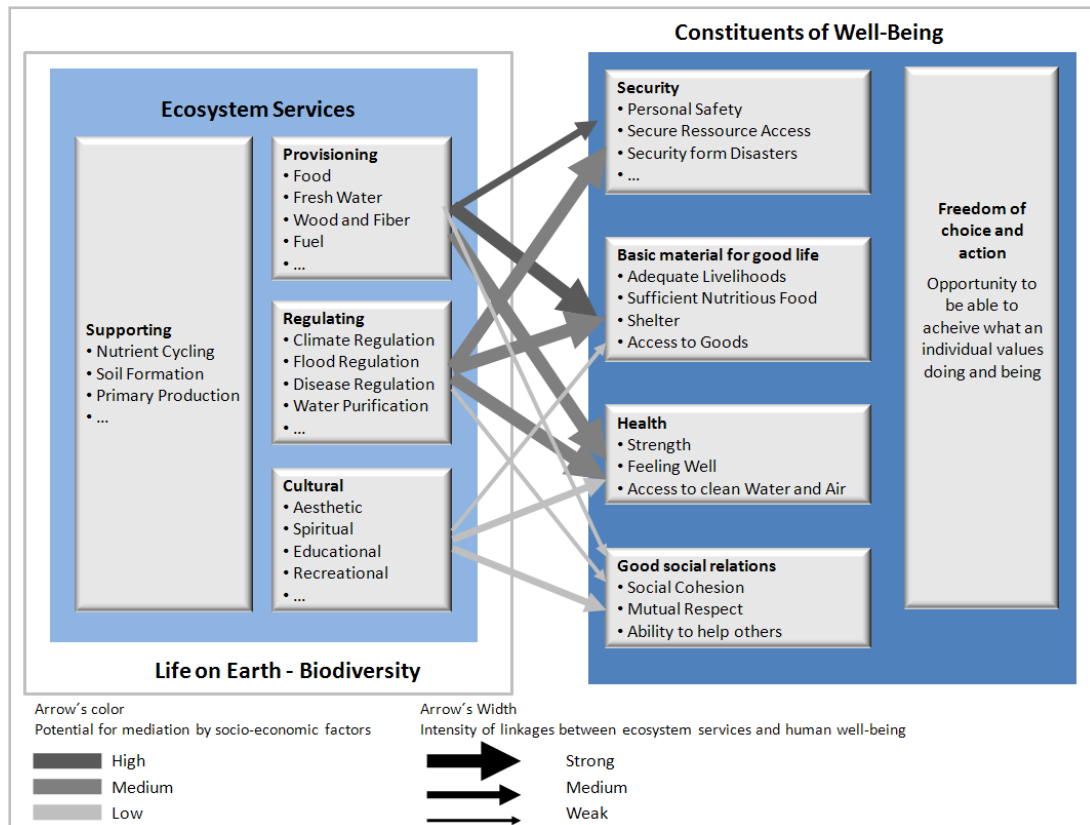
Constituents of Well-Being

Ecosystem Services

Supporting
• Nutrient Cycling
• Soil Formation
• Primary Production
• ...

Provisioning
• Food
• Fresh Water
• Wood and Fiber
• Fuel
• ...

Regulating
• Climate Regulation
• Flood Regulation
• Disease Regulation
• Water Purification
• ...

Cultural
• Aesthetic
• Spiritual
• Educational
• Recreational
• ...

Life on Earth - Biodiversity

Security
• Personal Safety
• Secure Ressource Access
• Security form Disasters
• ...

Basic material for good life
• Adequate Livelihoods
• Sufficient Nutritious Food
• Shelter
• Access to Goods

Health
• Strength
• Feeling Well
• Access to clean Water and Air

Good social relations
• Social Cohesion
• Mutual Respect
• Ability to help others

Freedom of choice and action

Opportunity to be able to acheive what an individual values doing and being

Arrow's color
Potential for mediation by socio-economic factors

High
Medium
Low

Arrow's Width
Intensity of linkages between ecosystem services and human well-being

Strong
Medium
Weak